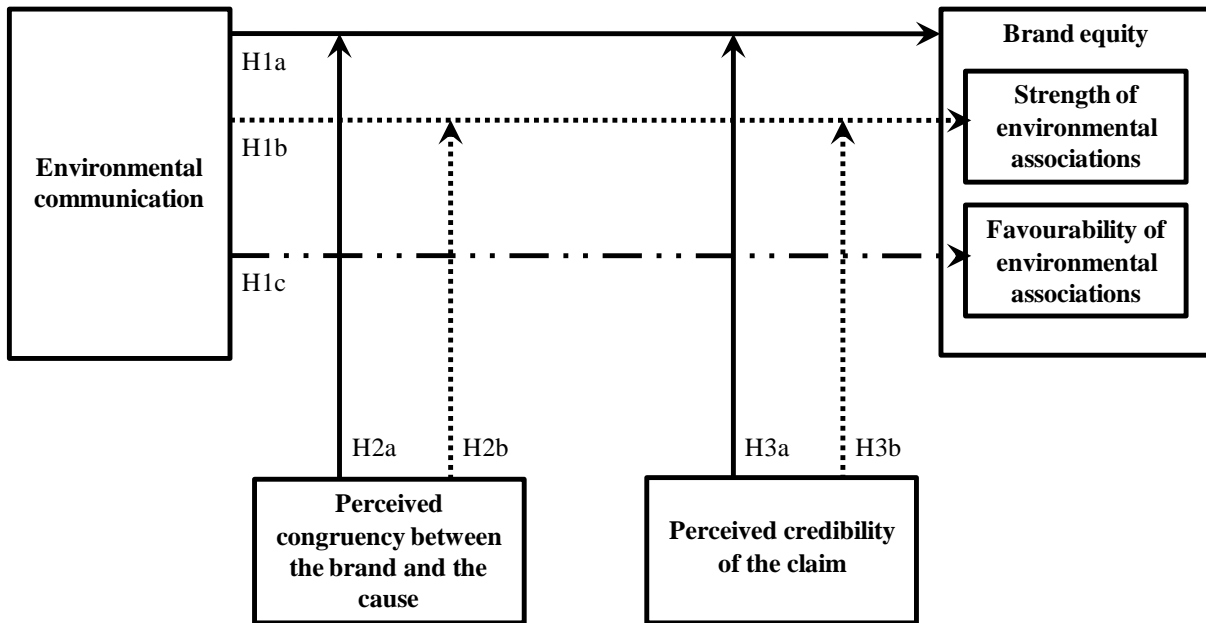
Environmental communication

H1a

H1b

H1c

Brand equity

Strength of environmental associations

Favourability of environmental associations

H2a

H2b

H3a

H3b

Perceived congruency between the brand and the cause

Perceived credibility of the claim